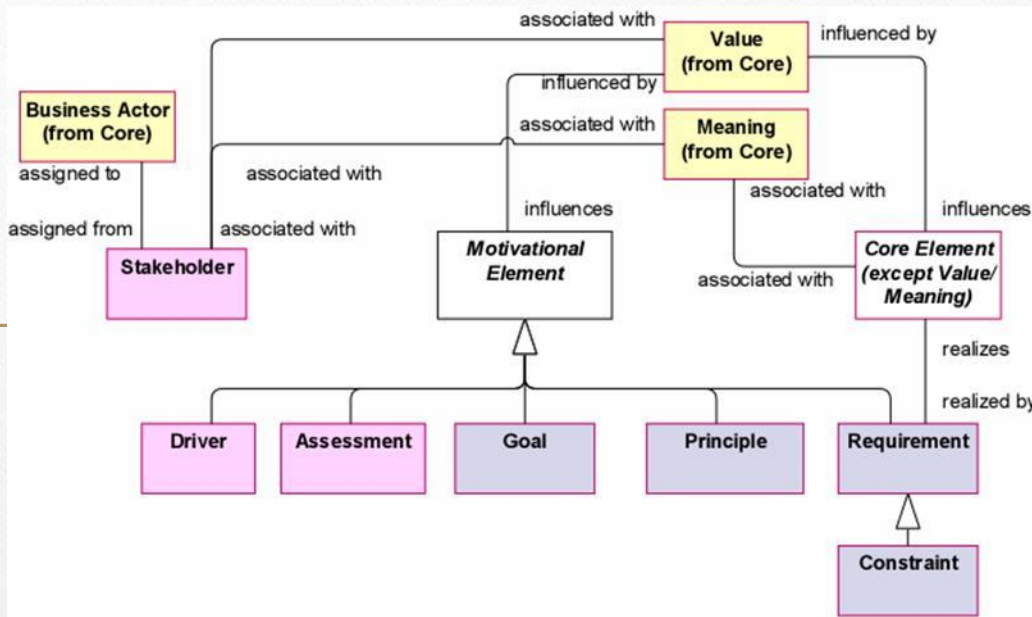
associated with
Value (from Core)
influenced by
influenced by
Business Actor (from Core)
associated with
Meaning (from Core)
assigned to
associated with
associated with
influences
influences
assigned from
associated with
Stakeholder
Motivational Element
associated with
Core Element (except Value/ Meaning)
realizes
realized by
Driver
Assessment
Goal
Principle
Requirement
Constraint